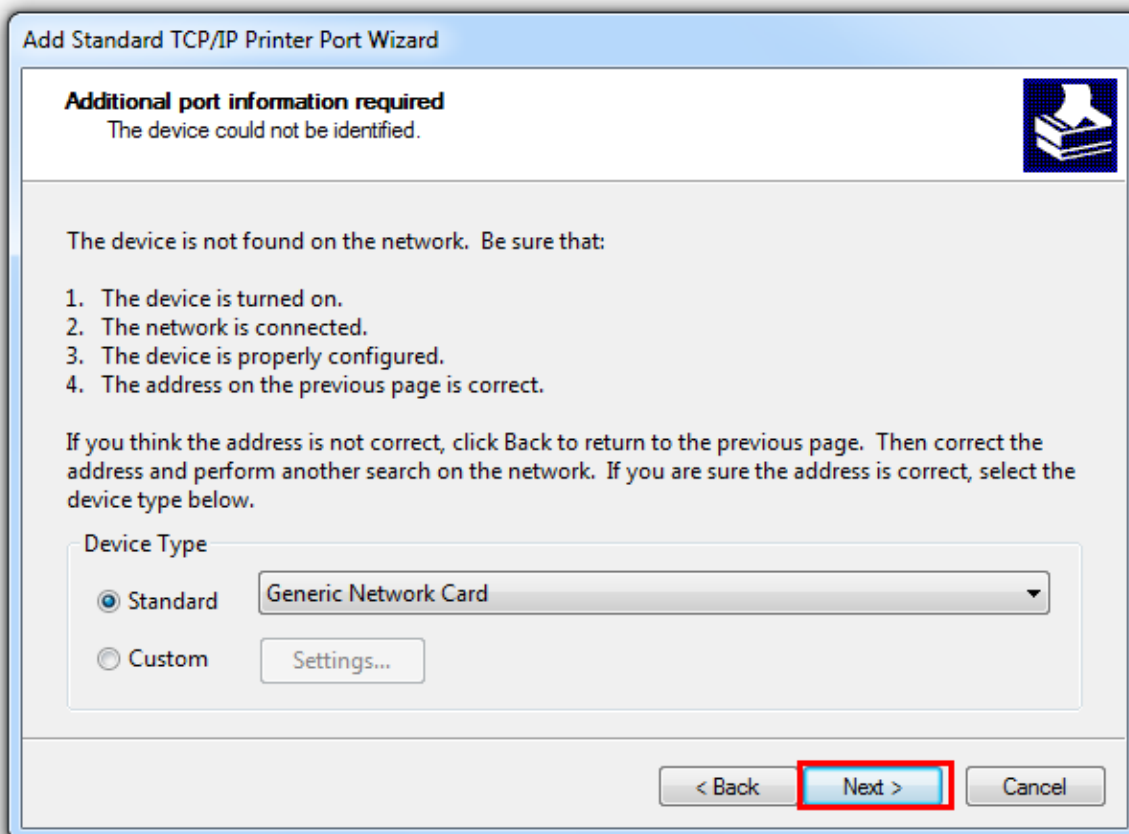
Add Standard TCP/IP Printer Port Wizard

Additional port information required
The device could not be identified.

The device is not found on the network. Be sure that:

1. The device is turned on.
2. The network is connected.
3. The device is properly configured.
4. The address on the previous page is correct.

If you think the address is not correct, click Back to return to the previous page. Then correct the address and perform another search on the network. If you are sure the address is correct, select the device type below.

Device Type

Standard Generic Network Card

Custom Settings...

< Back Next > Cancel